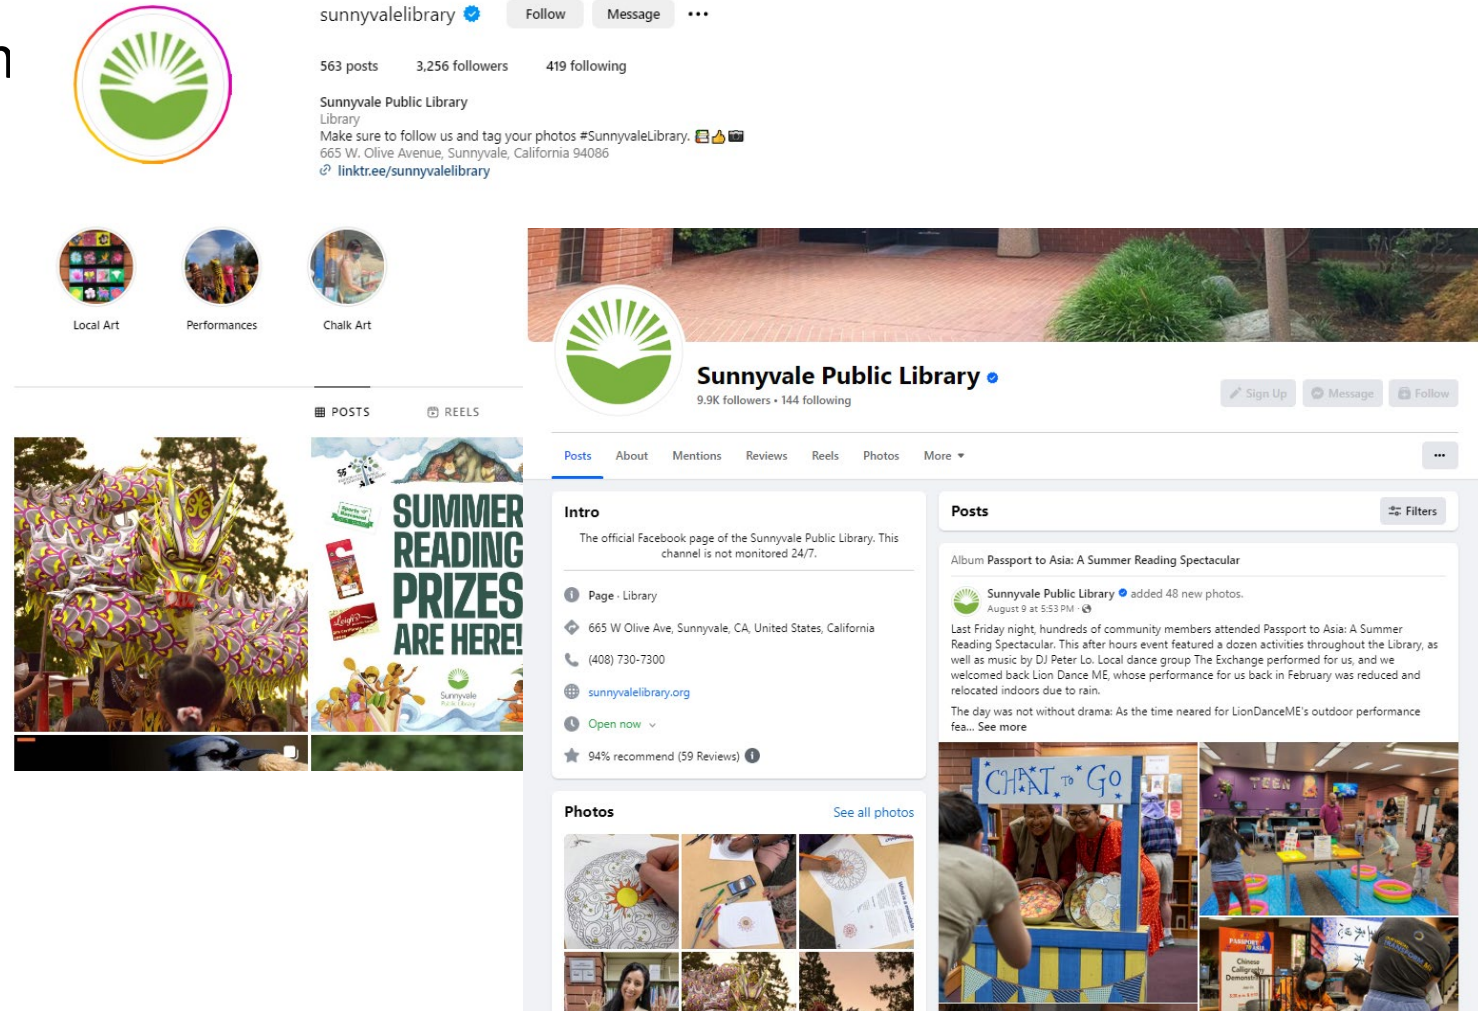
sunnyvalelibrary Follow Message ...

563 posts 3,256 followers 419 following

Sunnyvale Public Library
Library
Make sure to follow us and tag your photos #SunnyvaleLibrary. 📗👍📷
665 W. Olive Avenue, Sunnyvale, California 94086
linktr.ee/sunnyvalelibrary

Local Art Performances Chalk Art

POSTS REELS

SUMMER READING PRIZES ARE HERE!
Sunnyvale Public Library

Sunnyvale Public Library
9.9K followers • 144 following

Sign Up Message Follow

Posts About Mentions Reviews Reels Photos More ▾ ...

Intro

The official Facebook page of the Sunnyvale Public Library. This channel is not monitored 24/7.

Page · Library

665 W Olive Ave, Sunnyvale, CA, United States, California

(408) 730-7300

sunnyvalelibrary.org

Open now

94% recommend (59 Reviews)

Photos See all photos

Posts Filters

Album Passport to Asia: A Summer Reading Spectacular

Sunnyvale Public Library added 48 new photos.
August 9 at 5:53 PM ·

Last Friday night, hundreds of community members attended Passport to Asia: A Summer Reading Spectacular. This after hours event featured a dozen activities throughout the Library, as well as music by DJ Peter Lo. Local dance group The Exchange performed for us, and we welcomed back Lion Dance ME, whose performance for us back in February was reduced and relocated indoors due to rain.

The day was not without drama: As the time neared for LionDanceME's outdoor performance fea... See more

CHAT TO GO

TEEN

PASSPORT TO ASIA
Chinese Calligraphy Demonstr